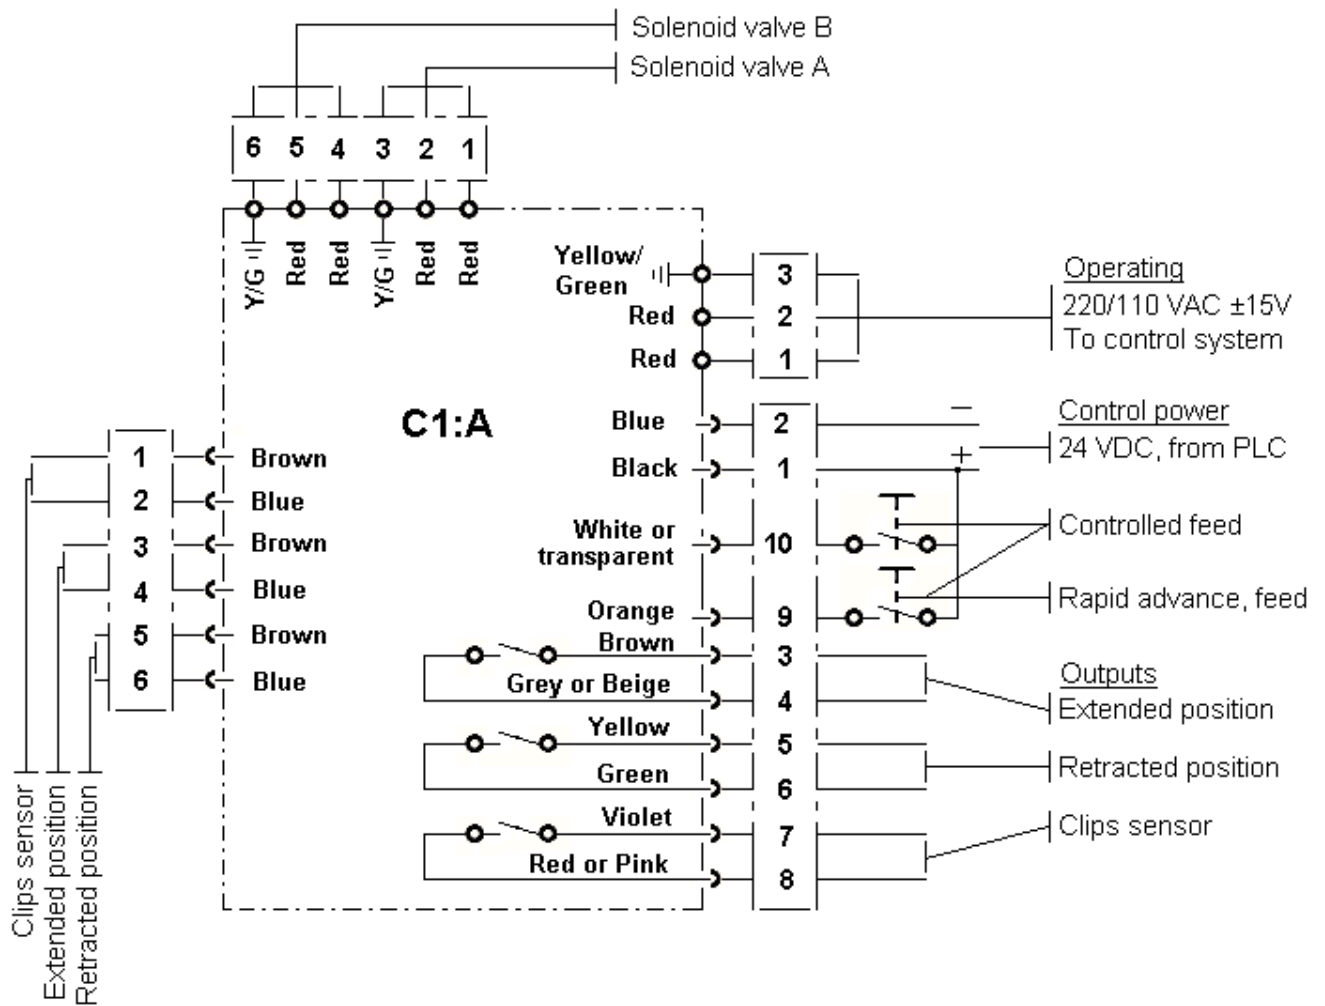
Solenoid valve B
Solenoid valve A

6 5 4 3 2 1

Y/G Red Red Y/G Red Red

C1:A

Yellow/ Green 3
Red 2
Red 1

Operating
220/110 VAC ±15V
To control system

Blue 2
Black 1
−
+

Control power
24 VDC, from PLC

White or transparent 10
Orange 9

Controlled feed
Rapid advance, feed

Brown 3
Grey or Beige 4
Yellow 5
Green 6
Violet 7
Red or Pink 8

Outputs
Extended position
Retracted position
Clips sensor

1 Brown
2 Blue
3 Brown
4 Blue
5 Brown
6 Blue

Clips sensor
Extended position
Retracted position